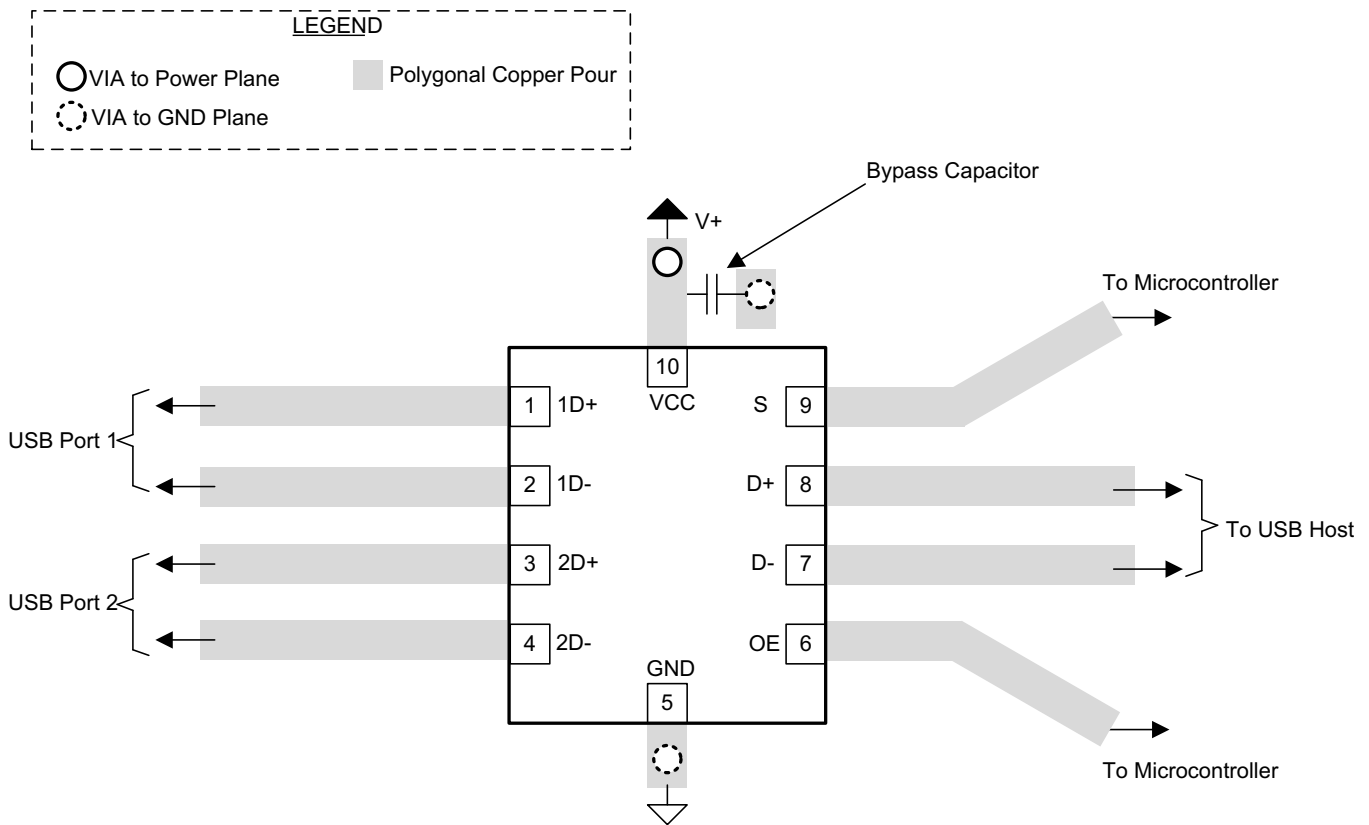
LEGEND

VIA to Power Plane

VIA to GND Plane

Polygonal Copper Pour

Bypass Capacitor

V+

To Microcontroller

10

VCC

USB Port 1

1 1D+

2 1D-

S 9

D+ 8

To USB Host

USB Port 2

3 2D+

4 2D-

D- 7

OE 6

GND

5

To Microcontroller